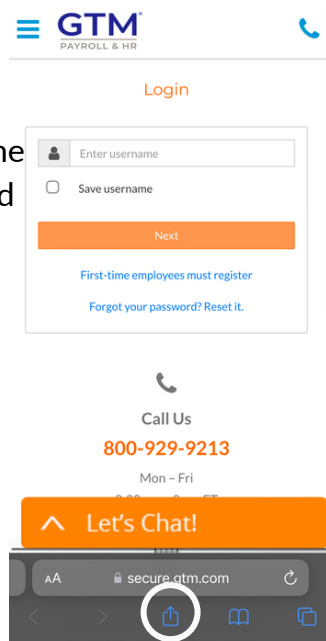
GTM®
PAYROLL & HR

Login

ne
d

Enter username

Save username

Next

First-time employees must register

Forgot your password? Reset it.

Call Us

800-929-9213

Mon – Fri

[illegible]

Let's Chat!

AA secure.gtm.com